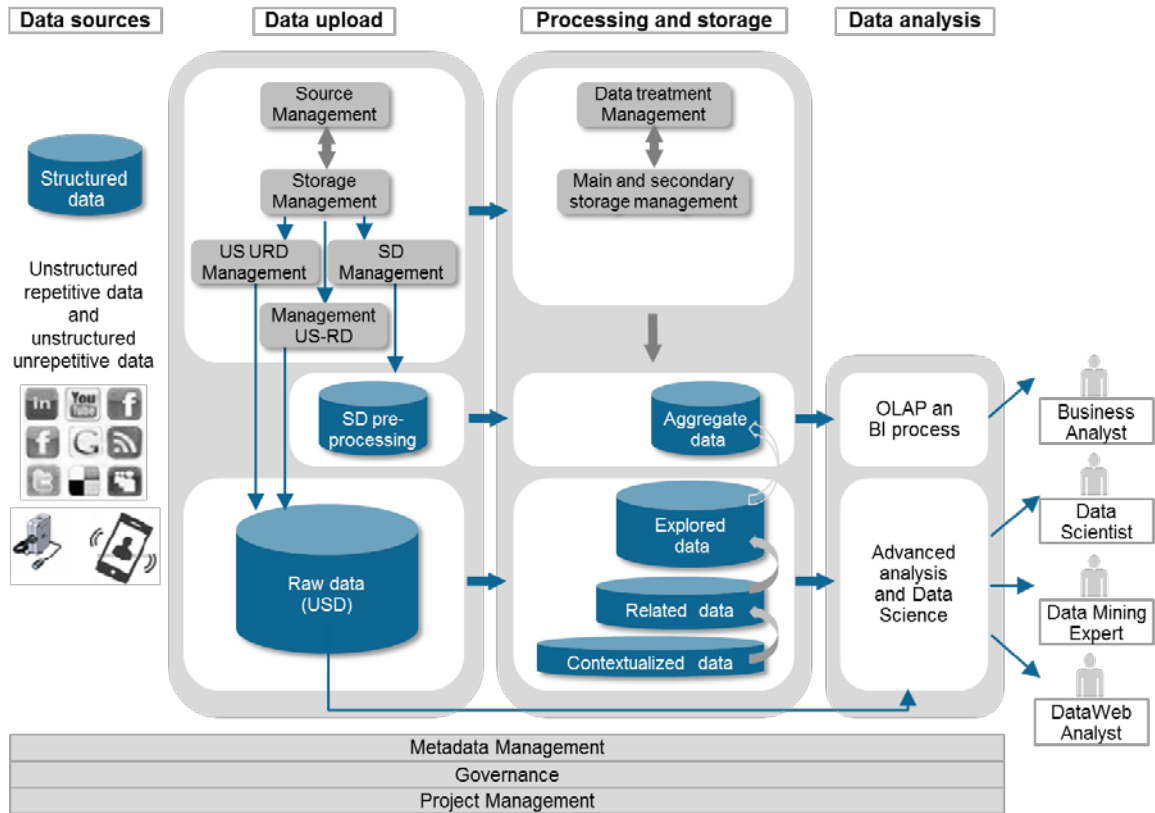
Data sources

Data upload

Processing and storage

Data analysis

Structured data

Unstructured repetitive data and unstructured unrepetitive data

in
You Tube
f
f
G

Source Management

Storage Management

US URD Management

SD Management

Management US-RD

SD pre-processing

Raw data (USD)

Data treatment Management

Main and secondary storage management

Aggregate data

Explored data

Related data

Contextualized data

OLAP an BI process

Advanced analysis and Data Science

Business Analyst

Data Scientist

Data Mining Expert

DataWeb Analyst

Metadata Management

Governance

Project Management